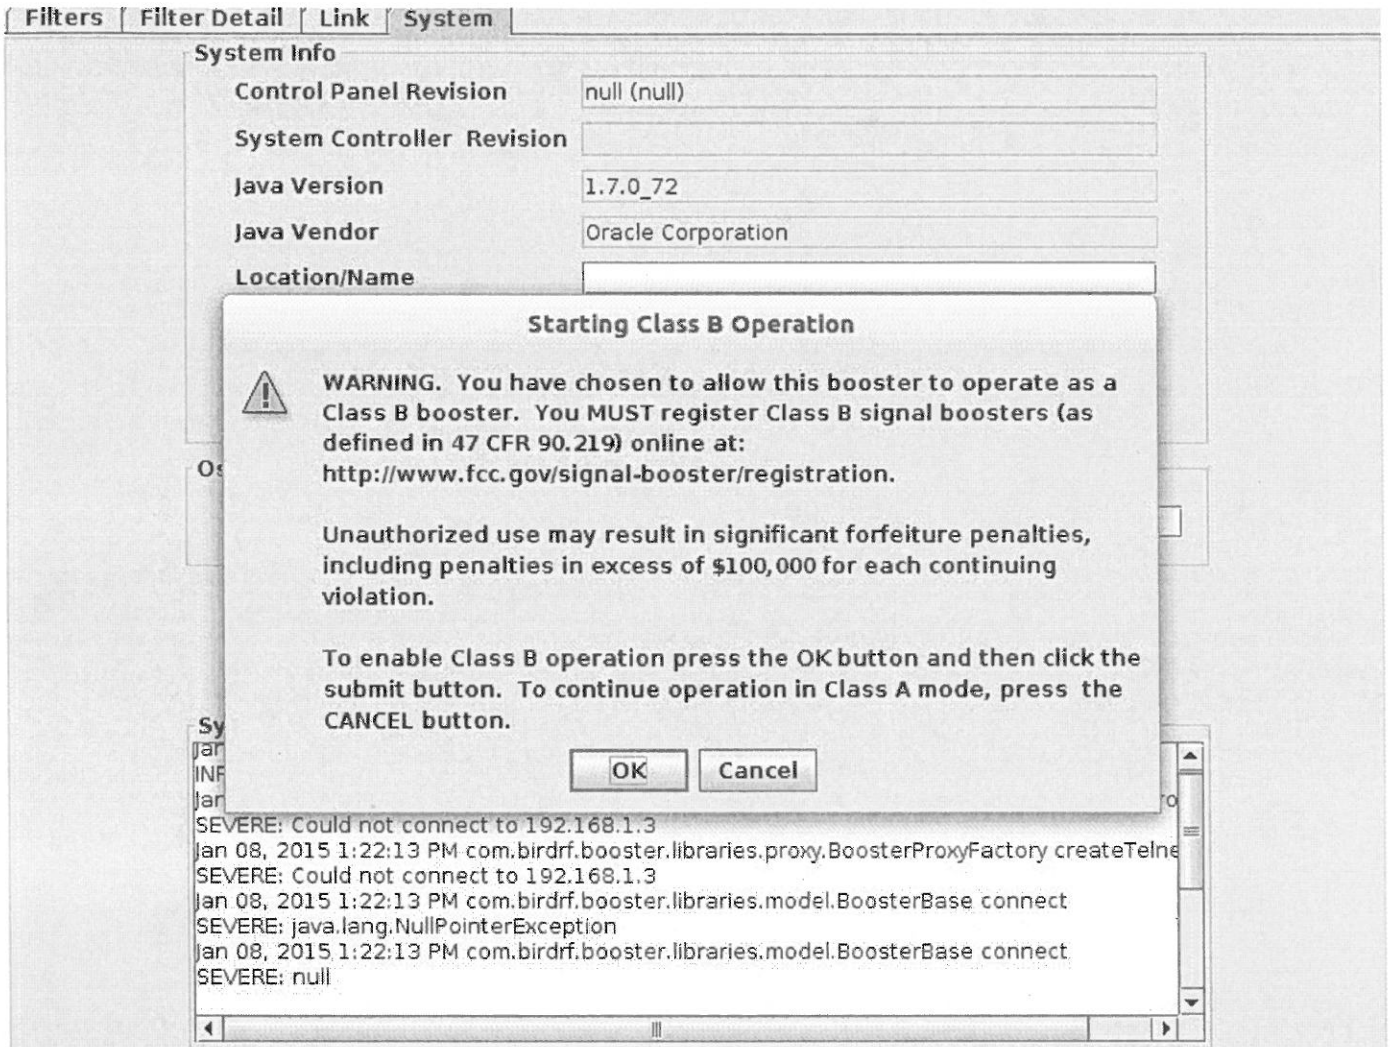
Filters | Filter Detail | Link | System

System Info

Control Panel Revision null (null)

System Controller Revision

Java Version 1.7.0_72

Java Vendor Oracle Corporation

Location/Name

Os

Starting Class B Operation

WARNING. You have chosen to allow this booster to operate as a Class B booster. You MUST register Class B signal boosters (as defined in 47 CFR 90.219) online at: http://www.fcc.gov/signal-booster/registration.

Unauthorized use may result in significant forfeiture penalties, including penalties in excess of $100,000 for each continuing violation.

To enable Class B operation press the OK button and then click the submit button. To continue operation in Class A mode, press the CANCEL button.

OK Cancel

Sy
Jan
INF
Jan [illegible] ro
SEVERE: Could not connect to 192.168.1.3
Jan 08, 2015 1:22:13 PM com.birdrf.booster.libraries.proxy.BoosterProxyFactory createTelne
SEVERE: Could not connect to 192.168.1.3
Jan 08, 2015 1:22:13 PM com.birdrf.booster.libraries.model.BoosterBase connect
SEVERE: java.lang.NullPointerException
Jan 08, 2015 1:22:13 PM com.birdrf.booster.libraries.model.BoosterBase connect
SEVERE: null